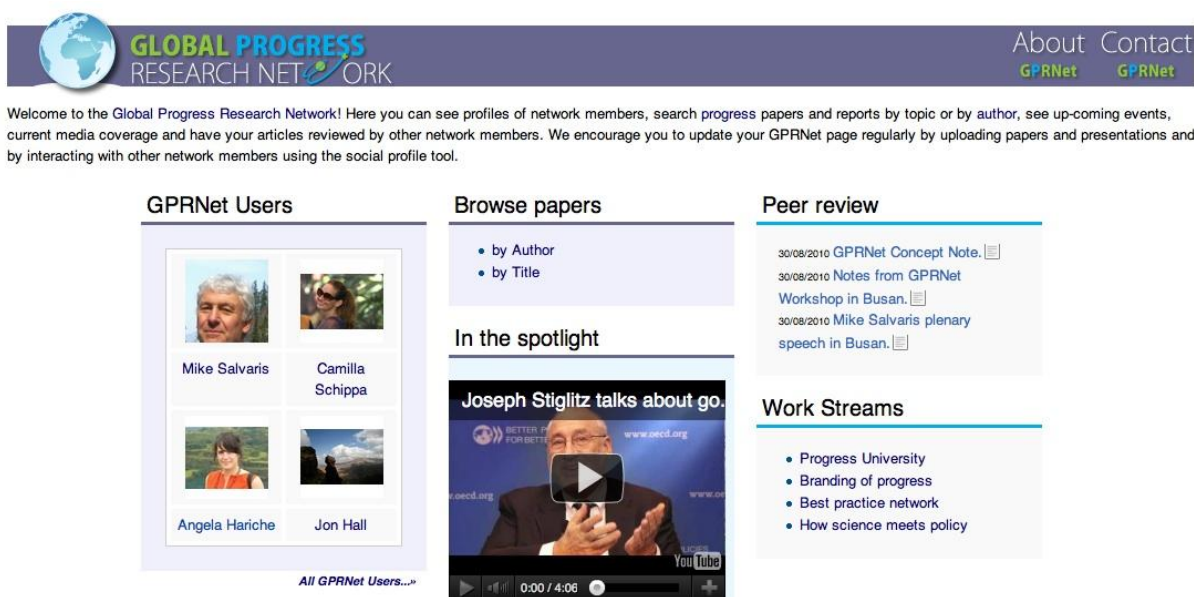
GLOBAL PROGRESS RESEARCH NETWORK

About GPRNet Contact GPRNet

Welcome to the Global Progress Research Network! Here you can see profiles of network members, search progress papers and reports by topic or by author, see up-coming events, current media coverage and have your articles reviewed by other network members. We encourage you to update your GPRNet page regularly by uploading papers and presentations and by interacting with other network members using the social profile tool.

GPRNet Users

Mike Salvaris
Camilla Schippa
Angela Hariche
Jon Hall

All GPRNet Users...»

Browse papers

- by Author
- by Title

In the spotlight

Joseph Stiglitz talks about go.

BETTER P FOR BETTE
www.oecd.org
r.oecd.org
www.oe
You Tube
0:00 / 4:06

Peer review

30/08/2010 GPRNet Concept Note.
30/08/2010 Notes from GPRNet Workshop in Busan.
30/08/2010 Mike Salvaris plenary speech in Busan.

Work Streams

- Progress University
- Branding of progress
- Best practice network
- How science meets policy